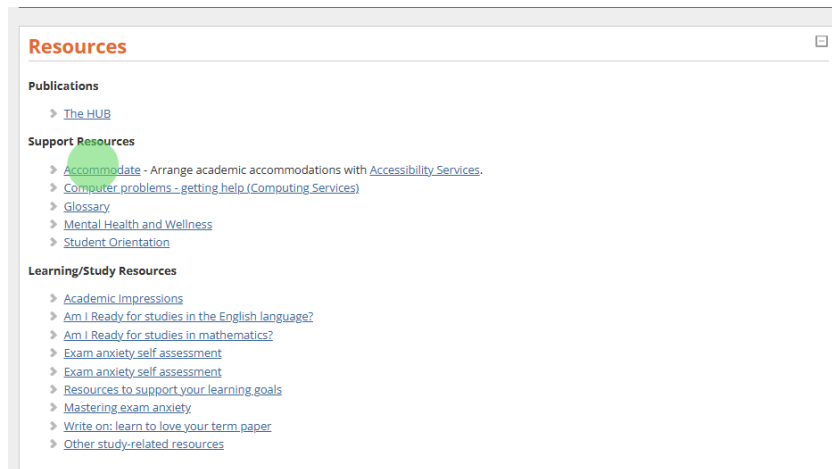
Resources

Publications

The HUB

Support Resources

Accommodate - Arrange academic accommodations with Accessibility Services.
Computer problems - getting help (Computing Services)
Glossary
Mental Health and Wellness
Student Orientation

Learning/Study Resources

Academic Impressions
Am I Ready for studies in the English language?
Am I Ready for studies in mathematics?
Exam anxiety self assessment
Exam anxiety self assessment
Resources to support your learning goals
Mastering exam anxiety
Write on: learn to love your term paper
Other study-related resources